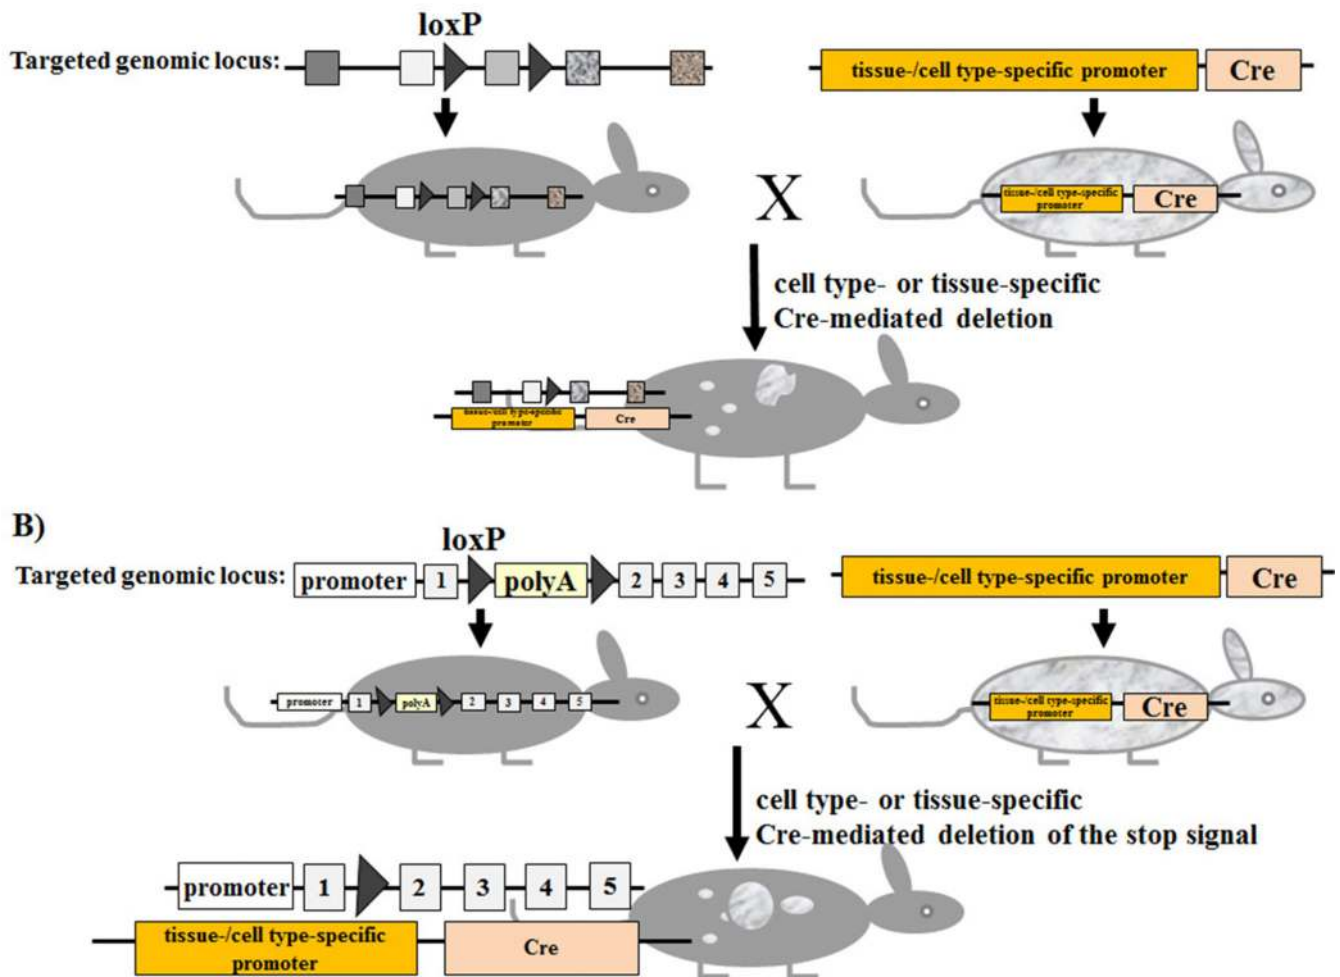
loxP

Targeted genomic locus:

tissue-/cell type-specific promoter

Cre

tissue-/cell type-specific promoter

Cre

X

cell type- or tissue-specific
Cre-mediated deletion

tissue-/cell type-specific promoter

Cre

B)

loxP

Targeted genomic locus:

promoter

1

polyA

2

3

4

5

tissue-/cell type-specific promoter

Cre

promoter

1

polyA

2

3

4

5

X

tissue-/cell type-specific promoter

Cre

cell type- or tissue-specific
Cre-mediated deletion of the stop signal

promoter

1

2

3

4

5

tissue-/cell type-specific promoter

Cre